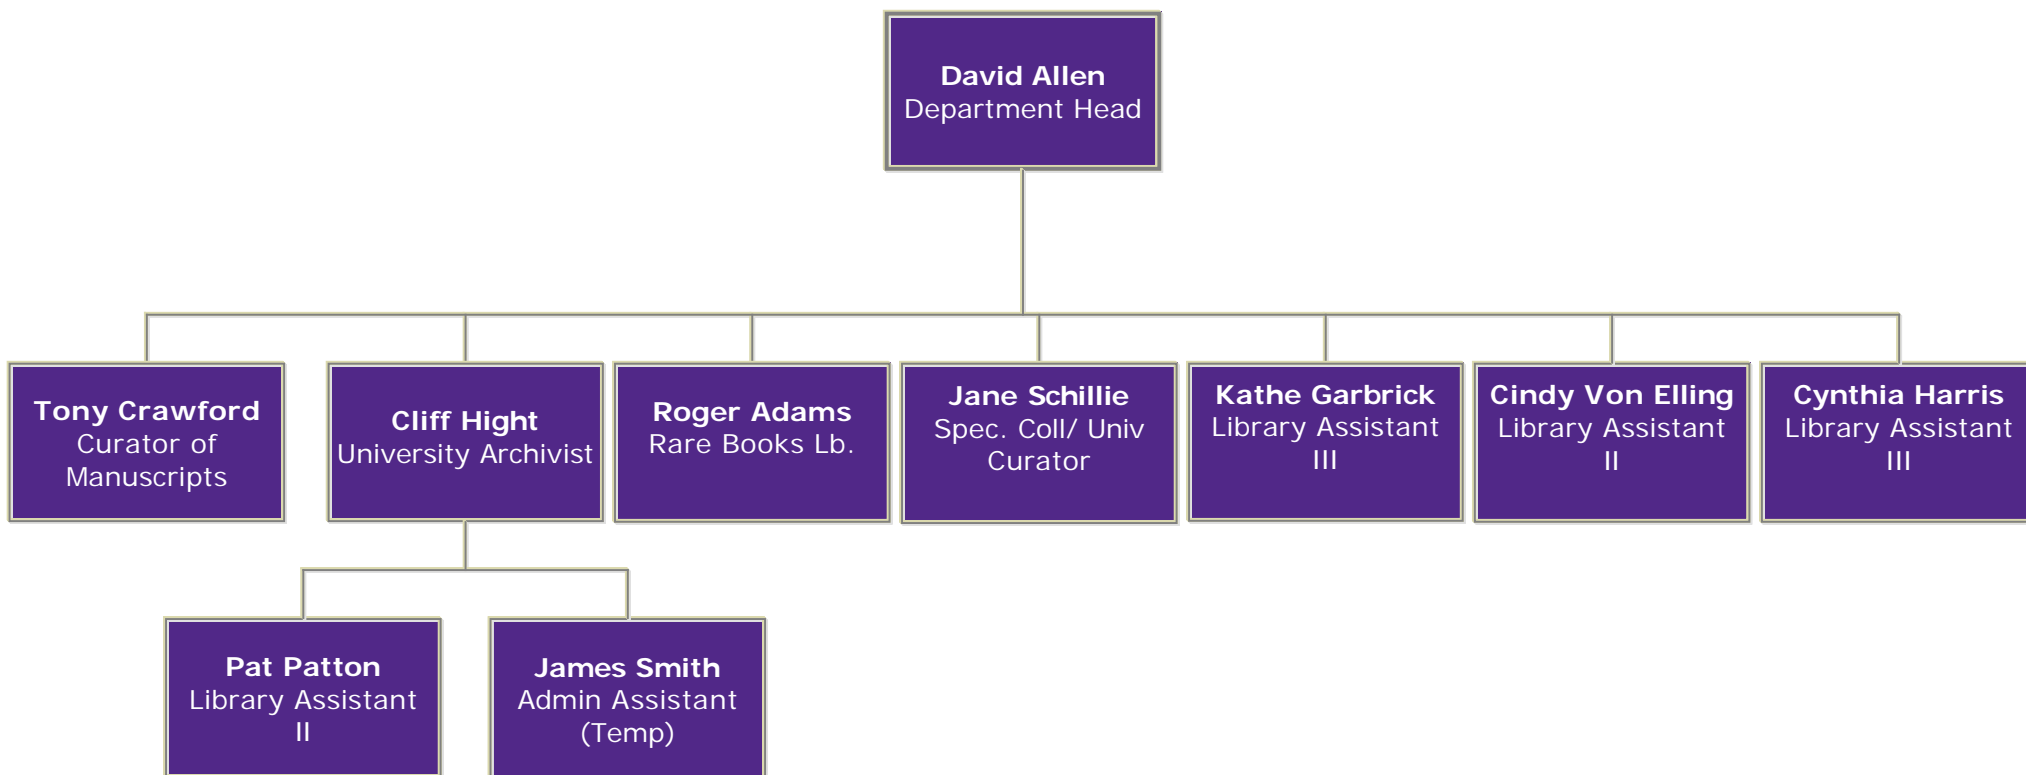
David Allen
Department Head

Tony Crawford
Curator of Manuscripts

Cliff Hight
University Archivist

Roger Adams
Rare Books Lb.

Jane Schillie
Spec. Coll/ Univ Curator

Kathe Garbrick
Library Assistant III

Cindy Von Elling
Library Assistant II

Cynthia Harris
Library Assistant III

Pat Patton
Library Assistant II

James Smith
Admin Assistant (Temp)